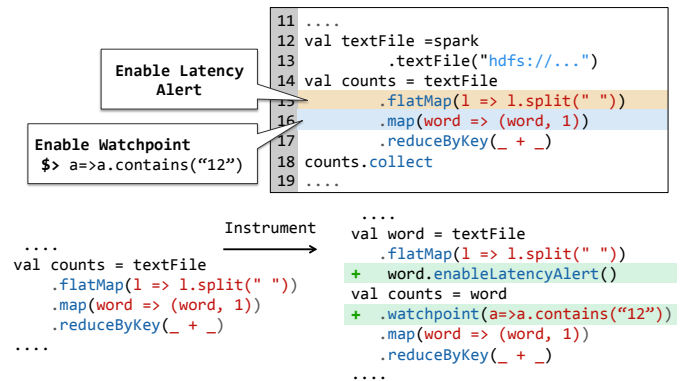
Enable Latency Alert

Enable Watchpoint
$> a=>a.contains(“12”)

11 ....
12 val textFile =spark
13 .textFile("hdfs://...")
14 val counts = textFile
15 .flatMap(l => l.split(" "))
16 .map(word => (word, 1))
17 .reduceByKey(_ + _)
18 counts.collect
19 ....

Instrument

....
val counts = textFile
.flatMap(l => l.split(" "))
.map(word => (word, 1))
.reduceByKey(_ + _)
....

....
val word = textFile
.flatMap(l => l.split(" "))
+ word.enableLatencyAlert()
val counts = word
+ .watchpoint(a=>a.contains(“12”))
.map(word => (word, 1))
.reduceByKey(_ + _)
....